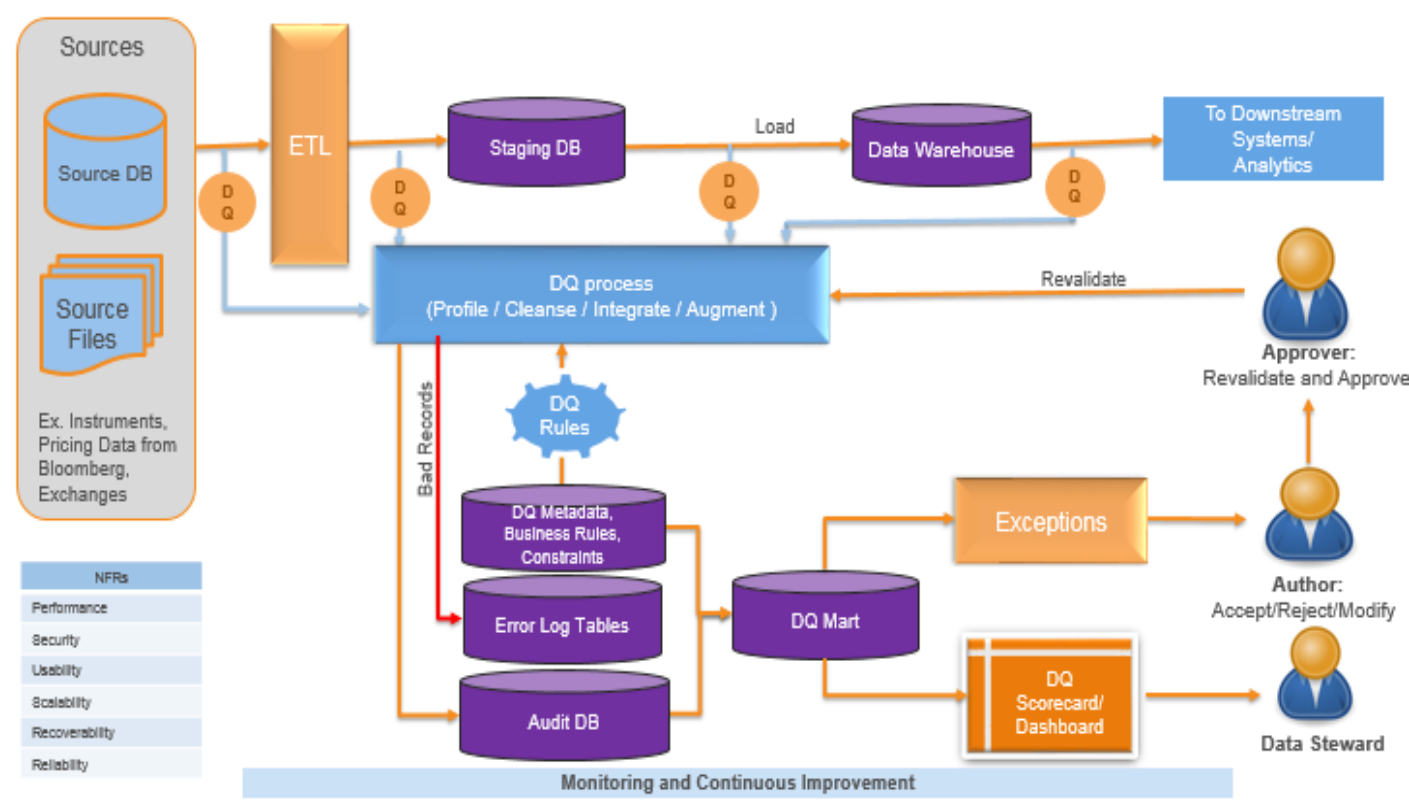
Sources

Source DB

Source Files

Ex. Instruments, Pricing Data from Bloomberg, Exchanges

DQ

ETL

DQ

Staging DB

Load

DQ

Data Warehouse

DQ

To Downstream Systems/ Analytics

DQ process
(Profile / Cleanse / Integrate / Augment )

Revalidate

Approver:
Revalidate and Approve

Bad Records

DQ Rules

DQ Metadata, Business Rules, Constraints

Error Log Tables

Audit DB

DQ Mart

Exceptions

Author:
Accept/Reject/Modify

DQ Scorecard/ Dashboard

Data Steward

| NFRs |
|---|
| Performance |
| Security |
| Usability |
| Scalability |
| Recoverability |
| Reliability |

Monitoring and Continuous Improvement